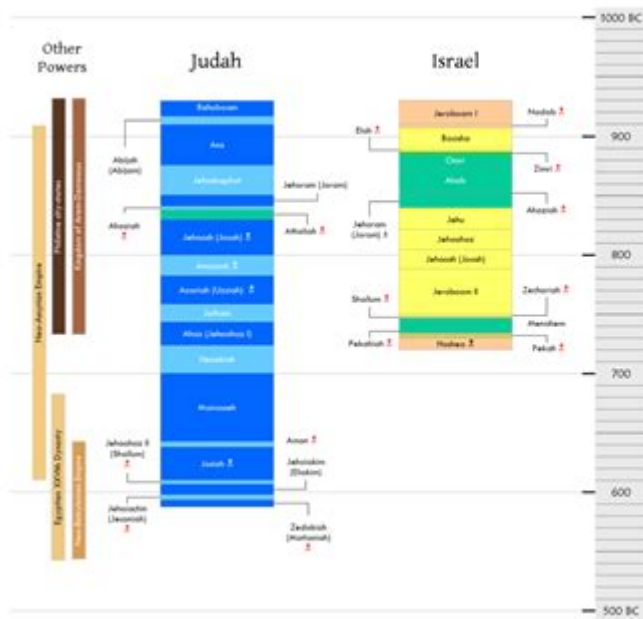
Other Powers

Judah

Israel

1000 BC

900

800

700

600

500 BC

Neo-Assyrian Empire

Philistine city-states

Kingdom of Aram-Damascus

Egyptian XXVIth Dynasty

Neo-Babylonian Empire

Rehoboam

Asa

Abijah (Abijam)

Jehoshaphat

Jehoram (Joram)

Ahaziah †

Athaliah †

Jehoash (Joash) †

Amaziah †

Azariah (Uzziah) †

Jotham

Ahaz (Jehoahaz I)

Hezekiah

Manasseh

Amon †

Josiah †

Jehoahaz II (Shallum)

Jehoiakim (Eliakim)

Jehoiachin (Jeconiah) †

Zedekiah (Mattaniah) †

Jeroboam I

Nadab †

Elah †

Baasha

Zimri †

Omri

Ahab

Ahaziah †

Jehoram (Joram) †

Jehu

Jehoahaz

Jehoash (Joash)

Jeroboam II

Zechariah †

Shallum †

Menahem

Pekahiah †

Hoshea †

Pekah †